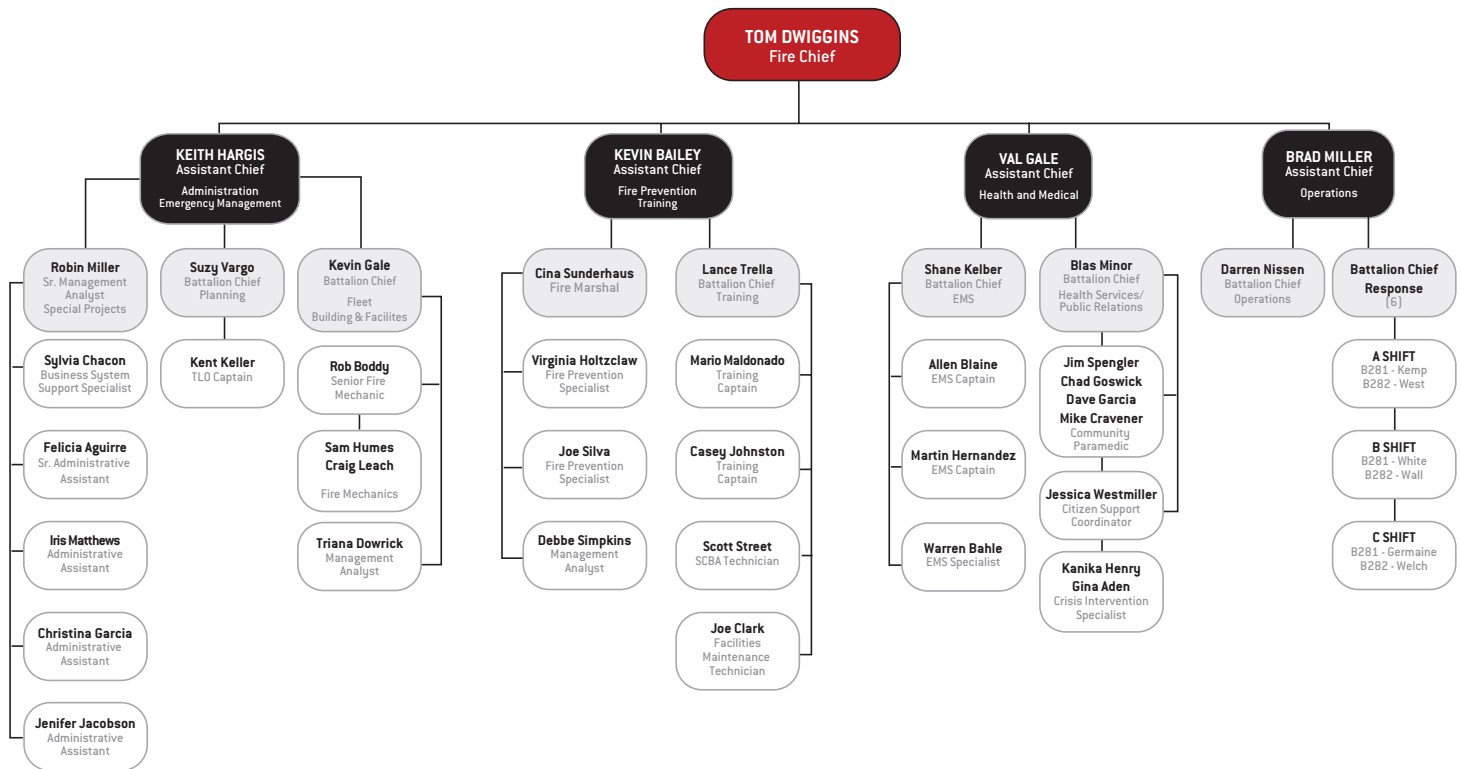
TOM DWIGGINS
Fire Chief

KEITH HARGIS
Assistant Chief
Administration
Emergency Management

Robin Miller
Sr. Management Analyst
Special Projects

Sylvia Chacon
Business System Support Specialist

Felicia Aguirre
Sr. Administrative Assistant

Iris Matthews
Administrative Assistant

Christina Garcia
Administrative Assistant

Jenifer Jacobson
Administrative Assistant

Suzy Vargo
Battalion Chief
Planning

Kent Keller
TLO Captain

Kevin Gale
Battalion Chief
Fleet
Building & Facilites

Rob Boddy
Senior Fire Mechanic

Sam Humes
Craig Leach
Fire Mechanics

Triana Dowrick
Management Analyst

KEVIN BAILEY
Assistant Chief
Fire Prevention
Training

Cina Sunderhaus
Fire Marshal

Virginia Holtzclaw
Fire Prevention Specialist

Joe Silva
Fire Prevention Specialist

Debbe Simpkins
Management Analyst

Lance Trella
Battalion Chief
Training

Mario Maldonado
Training Captain

Casey Johnston
Training Captain

Scott Street
SCBA Technician

Joe Clark
Facilities Maintenance Technician

VAL GALE
Assistant Chief
Health and Medical

Shane Kelber
Battalion Chief
EMS

Allen Blaine
EMS Captain

Martin Hernandez
EMS Captain

Warren Bahle
EMS Specialist

Blas Minor
Battalion Chief
Health Services/ Public Relations

Jim Spengler
Chad Goswick
Dave Garcia
Mike Cravener
Community Paramedic

Jessica Westmiller
Citizen Support Coordinator

Kanika Henry
Gina Aden
Crisis Intervention Specialist

BRAD MILLER
Assistant Chief
Operations

Darren Nissen
Battalion Chief
Operations

Battalion Chief
Response
(6)

A SHIFT
B281 - Kemp
B282 - West

B SHIFT
B281 - White
B282 - Wall

C SHIFT
B281 - Germaine
B282 - Welch